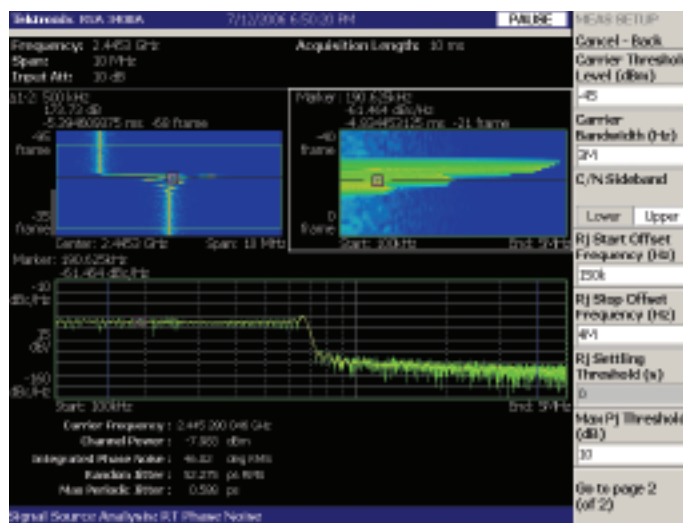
Tektronix RSA 3408A 7/12/2006 6:50:20 PM PAUSE

Frequency: 2.4453 GHz
Span: 10 MHz
Input Att: 10 dB

Acquisition Length: 10 ms

Δ1-2 500 kHz
178.72 dB
-5.2946009375 ms -69 frame

-46 frame

-35 frame

Center: 2.4453 GHz Span: 10 MHz

Marker: 190.625 kHz
-61.464 dBc/Hz
-4.924453125 ms -21 frame

-40 frame

0 frame

Start: 100 kHz End: 5 MHz

Marker: 190.625 kHz
-61.464 dBc/Hz

-10 dBc/Hz

15 dB/

-160 dBc/Hz

Start: 100 kHz End: 5 MHz

Carrier Frequency: 2.445 280 048 GHz
Channel Power: -7.983 dBm
Integrated Phase Noise: 46.02 deg RMS
Random Jitter: 52.275 ps RMS
Max Periodic Jitter: 0.590 ps

Signal Source Analysis: RT Phase Noise

MEAS SETUP
Cancel - Back
Carrier Threshold Level (dBm)
-45
Carrier Bandwidth (Hz)
3M
C/N Sideband
Lower Upper
RJ Start Offset Frequency (Hz)
150k
RJ Stop Offset Frequency (Hz)
4M
RJ Settling Threshold (s)
0
Max PJ Threshold (dB)
10
Go to page 2 (of 2)